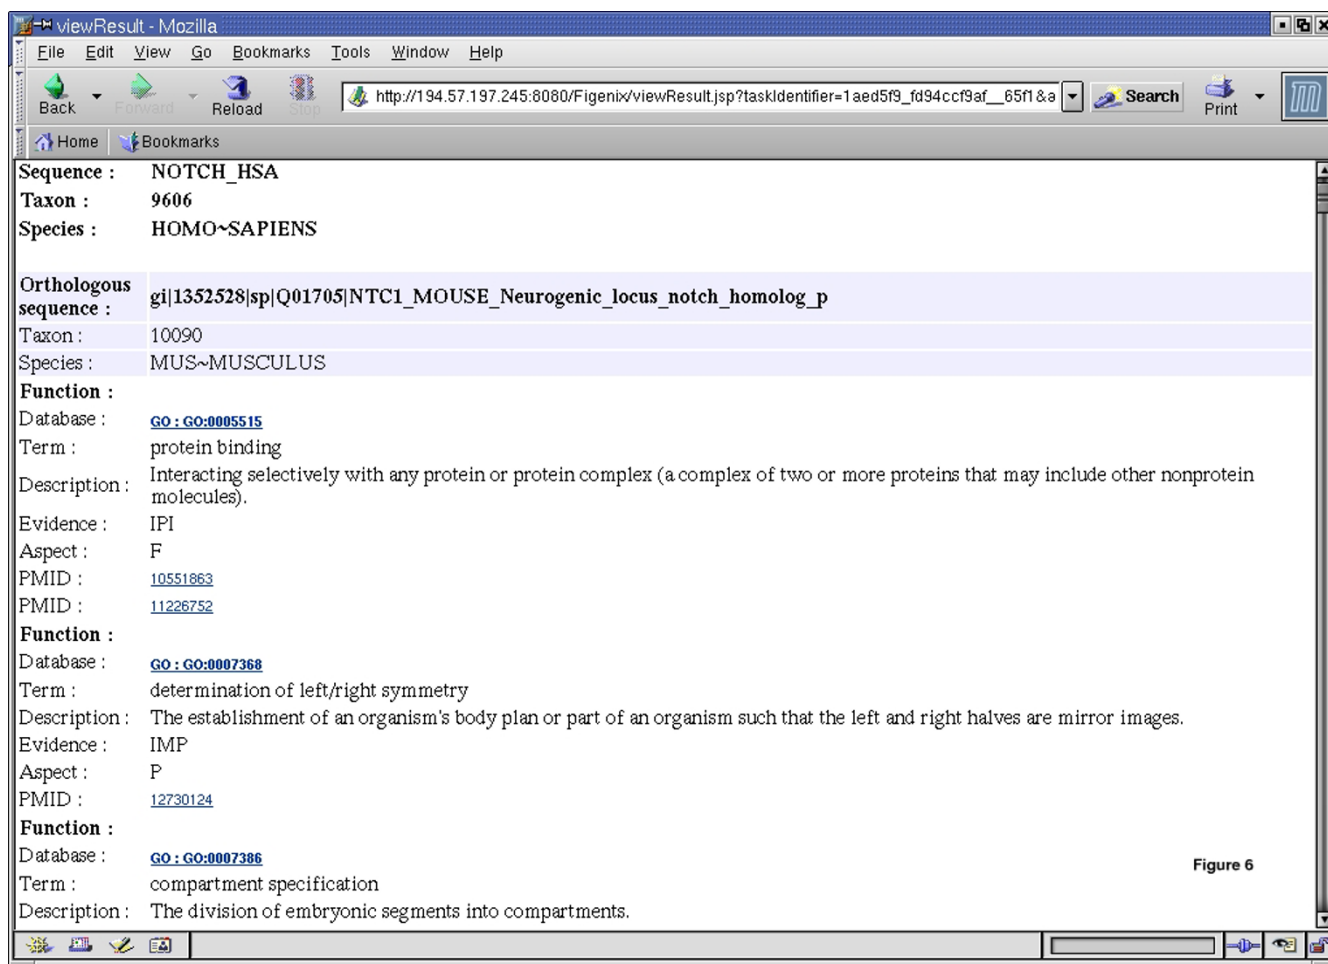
viewResult - Mozilla

File Edit View Go Bookmarks Tools Window Help

Back Forward Reload Stop http://194.57.197.245:8080/Figenix/viewResult.jsp?taskIdentifier=1aed5f9_fd94ccf9af__65f1&a Search Print

Home Bookmarks

| | |
|---|---|
| Sequence : | NOTCH_HSA |
| Taxon : | 9606 |
| Species : | HOMO~SAPIENS |

| | |
|---|---|
| Orthologous sequence : | gi\|1352528\|sp\|Q01705\|NTC1_MOUSE_Neurogenic_locus_notch_homolog_p |
| Taxon : | 10090 |
| Species : | MUS~MUSCULUS |
| Function : | |
| Database : | GO : GO:0005515 |
| Term : | protein binding |
| Description : | Interacting selectively with any protein or protein complex (a complex of two or more proteins that may include other nonprotein molecules). |
| Evidence : | IPI |
| Aspect : | F |
| PMID : | 10551863 |
| PMID : | 11226752 |
| Function : | |
| Database : | GO : GO:0007368 |
| Term : | determination of left/right symmetry |
| Description : | The establishment of an organism's body plan or part of an organism such that the left and right halves are mirror images. |
| Evidence : | IMP |
| Aspect : | P |
| PMID : | 12730124 |
| Function : | |
| Database : | GO : GO:0007386 |
| Term : | compartment specification |
| Description : | The division of embryonic segments into compartments. |

Figure 6